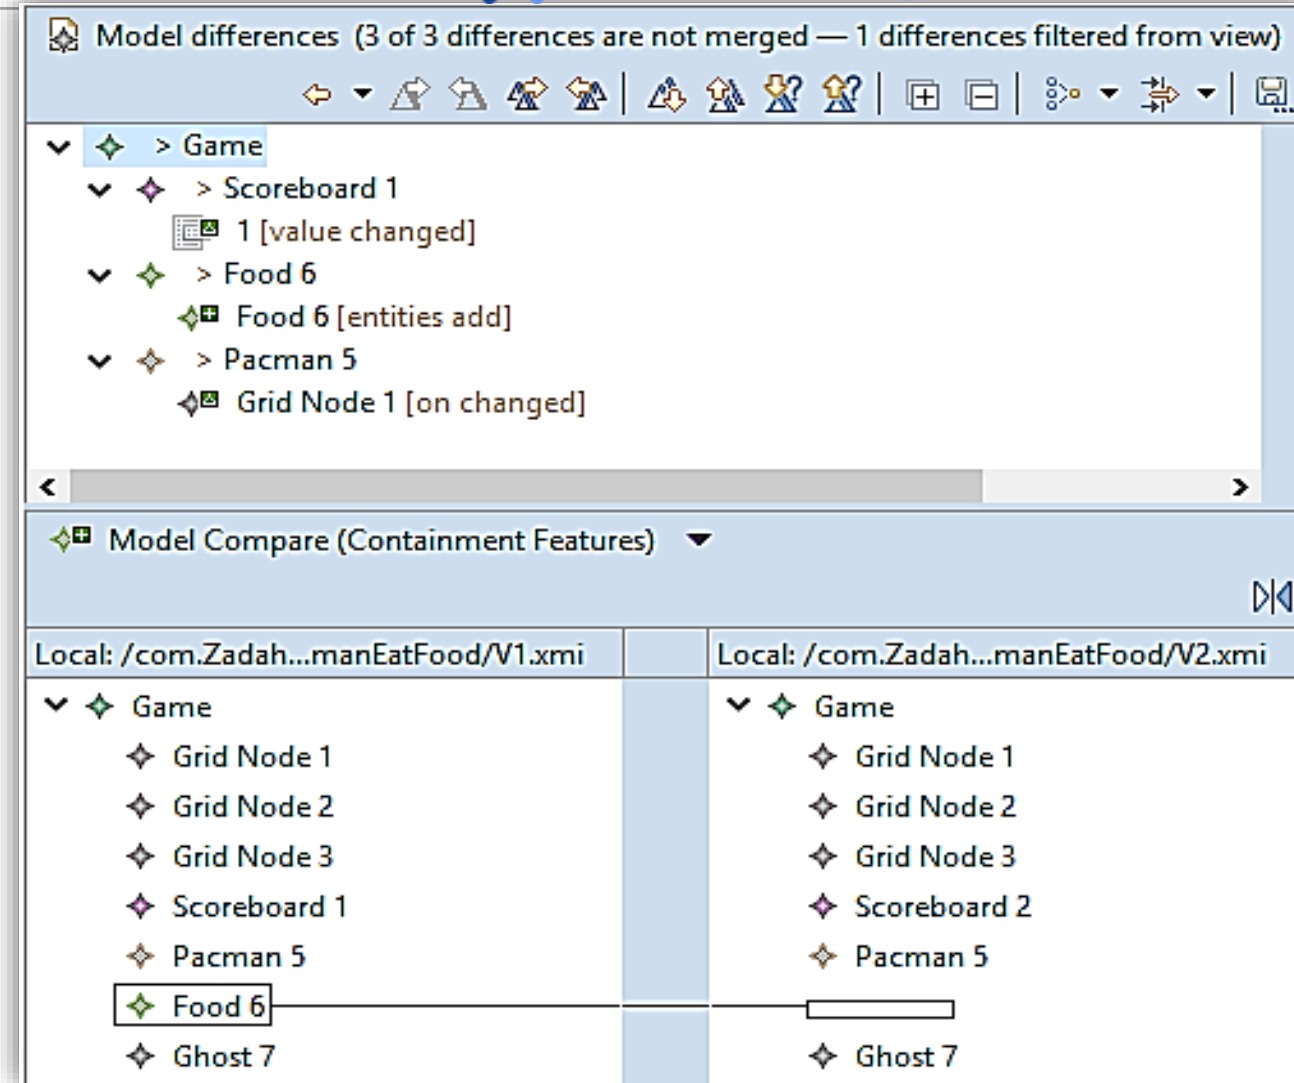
Model differences (3 of 3 differences are not merged — 1 differences filtered from view)

> Game
> Scoreboard 1
1 [value changed]
> Food 6
Food 6 [entities add]
> Pacman 5
Grid Node 1 [on changed]

Model Compare (Containment Features)

Local: /com.Zadah...manEatFood/V1.xmi

Game
Grid Node 1
Grid Node 2
Grid Node 3
Scoreboard 1
Pacman 5
Food 6
Ghost 7

Local: /com.Zadah...manEatFood/V2.xmi

Game
Grid Node 1
Grid Node 2
Grid Node 3
Scoreboard 2
Pacman 5
Ghost 7